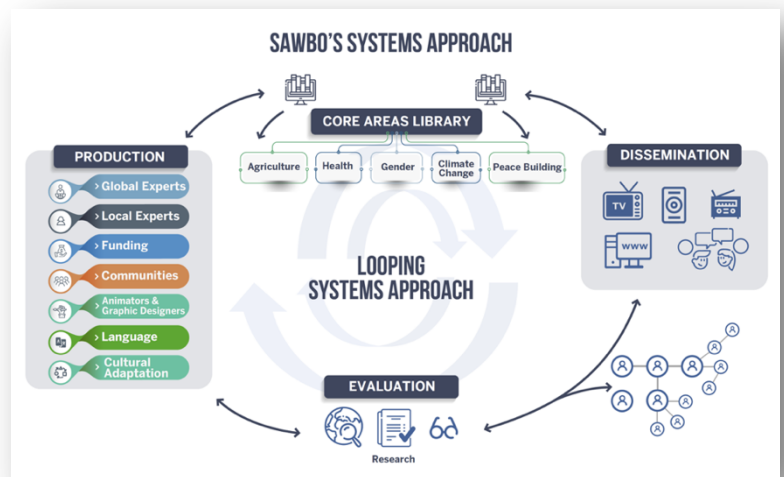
SAWBO'S SYSTEMS APPROACH

CORE AREAS LIBRARY

Agriculture

Health

Gender

Climate Change

Peace Building

PRODUCTION

Global Experts

Local Experts

Funding

Communities

Animators & Graphic Designers

Language

Cultural Adaptation

DISSEMINATION

TV

WWW

LOOPING SYSTEMS APPROACH

EVALUATION

Research